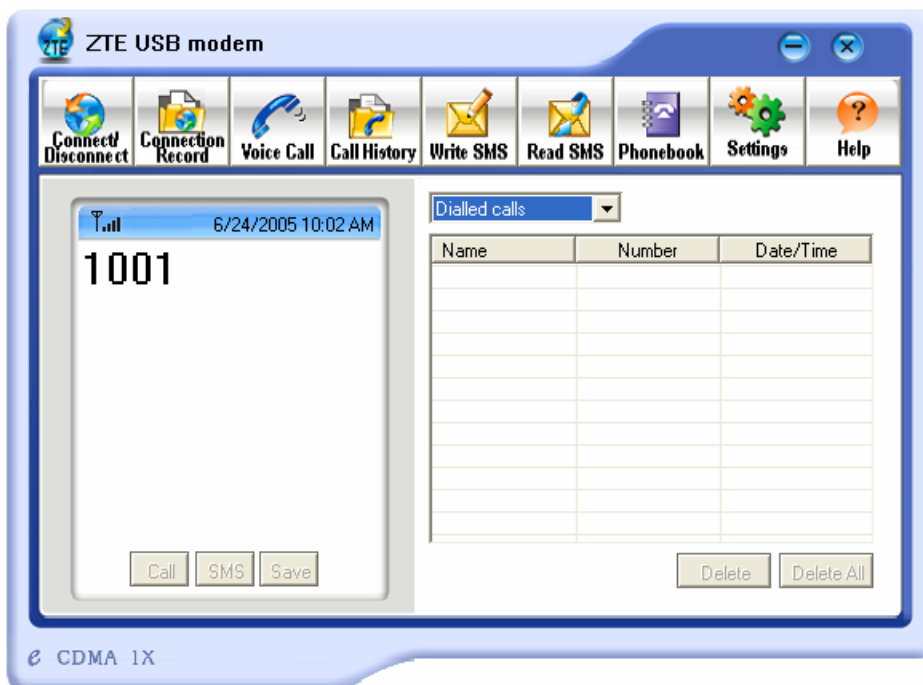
ZTE USB modem

Connect/ Disconnect | Connection Record | Voice Call | Call History | Write SMS | Read SMS | Phonebook | Settings | Help

6/24/2005 10:02 AM

1001

Call SMS Save

Dialled calls

| Name | Number | Date/Time |
|---|---|---|
| | | |

Delete Delete All

CDMA 1X